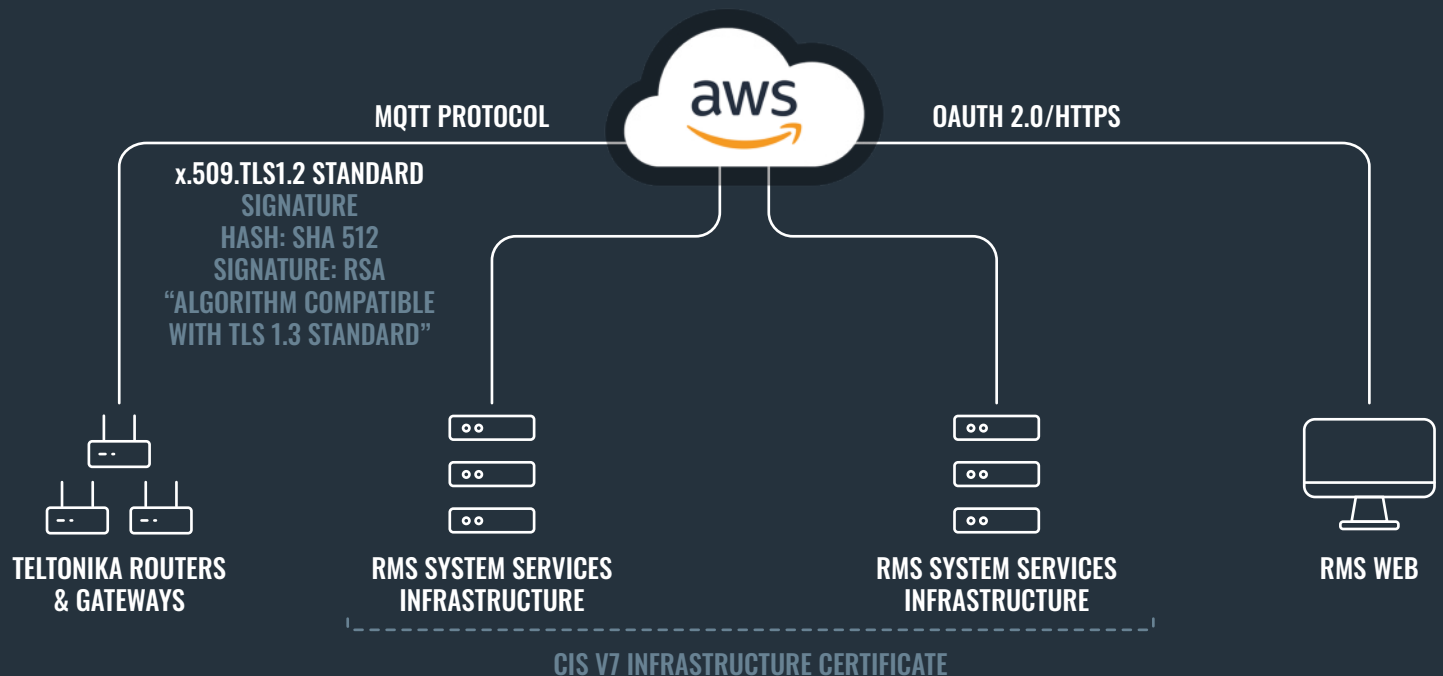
aws

MQTT PROTOCOL

OAUTH 2.0/HTTPS

x.509.TLS1.2 STANDARD
SIGNATURE
HASH: SHA 512
SIGNATURE: RSA
“ALGORITHM COMPATIBLE WITH TLS 1.3 STANDARD”

TELTONIKA ROUTERS & GATEWAYS

RMS SYSTEM SERVICES INFRASTRUCTURE

RMS SYSTEM SERVICES INFRASTRUCTURE

RMS WEB

CIS V7 INFRASTRUCTURE CERTIFICATE